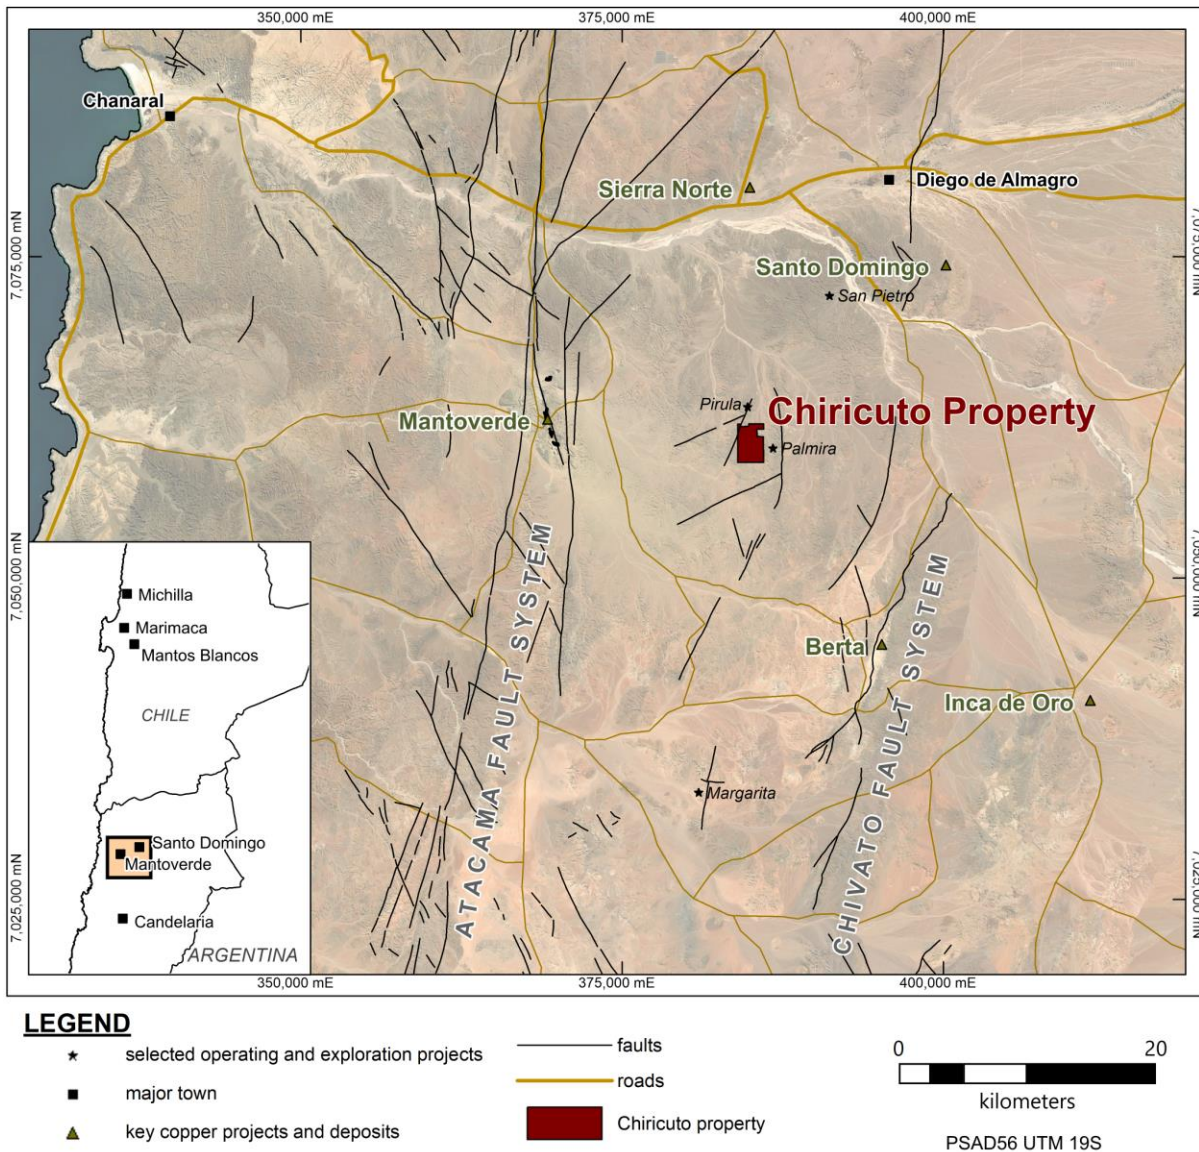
350,000 mE
375,000 mE
400,000 mE

Chanaral
Sierra Norte
Diego de Almagro
Santo Domingo
San Pietro
Mantoverde
Pirula
Chiricuto Property
Palmira
Bertal
Inca de Oro
Margarita
ATACAMA FAULT SYSTEM
CHIVATO FAULT SYSTEM

7,075,000 mN
7,050,000 mN
7,025,000 mN
7,075,000 mN
7,050,000 mN
7,025,000 mN

Michilla
Marimaca
Mantos Blancos
CHILE
Santo Domingo
Mantoverde
Candelaria
ARGENTINA

350,000 mE
375,000 mE
400,000 mE

LEGEND
selected operating and exploration projects
major town
key copper projects and deposits
faults
roads
Chiricuto property
0
20
kilometers
PSAD56 UTM 19S